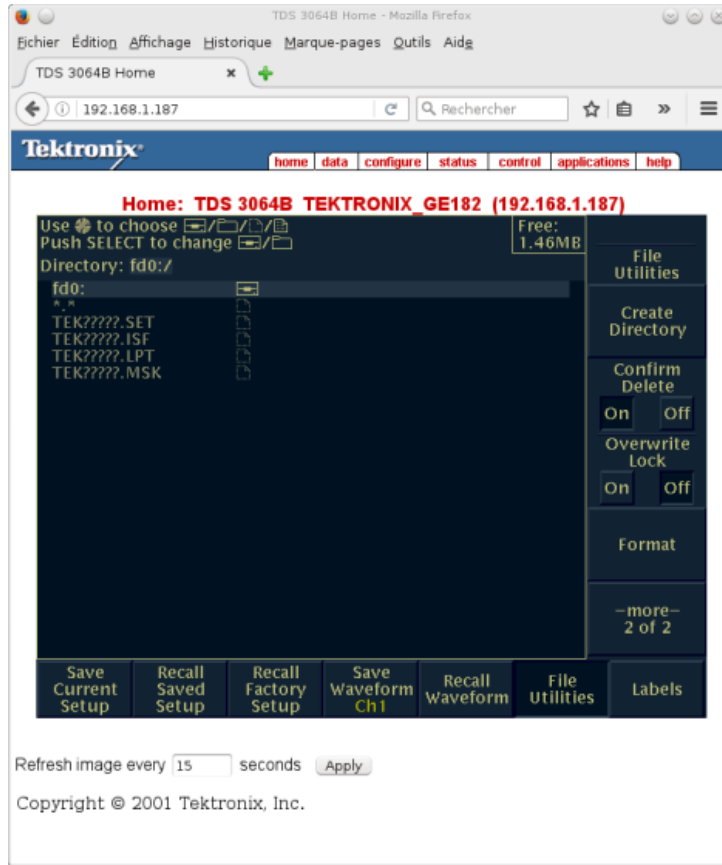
TDS 3064B Home - Mozilla Firefox

Fichier Édition Affichage Historique Marque-pages Outils Aide

TDS 3064B Home

192.168.1.187

Rechercher

Tektronix

home | data | configure | status | control | applications | help

Home: TDS 3064B TEKTRONIX_GE182 (192.168.1.187)

Use to choose
Push SELECT to change
Directory: fd0:/

Free: 1.46MB

fd0:
\*.\*
TEK?????.SET
TEK?????.ISF
TEK?????.LPT
TEK?????.MSK

File Utilities

Create Directory

Confirm Delete
On Off

Overwrite Lock
On Off

Format

–more–
2 of 2

Save Current Setup | Recall Saved Setup | Recall Factory Setup | Save Waveform Ch1 | Recall Waveform | File Utilities | Labels

Refresh image every 15 seconds Apply

Copyright © 2001 Tektronix, Inc.